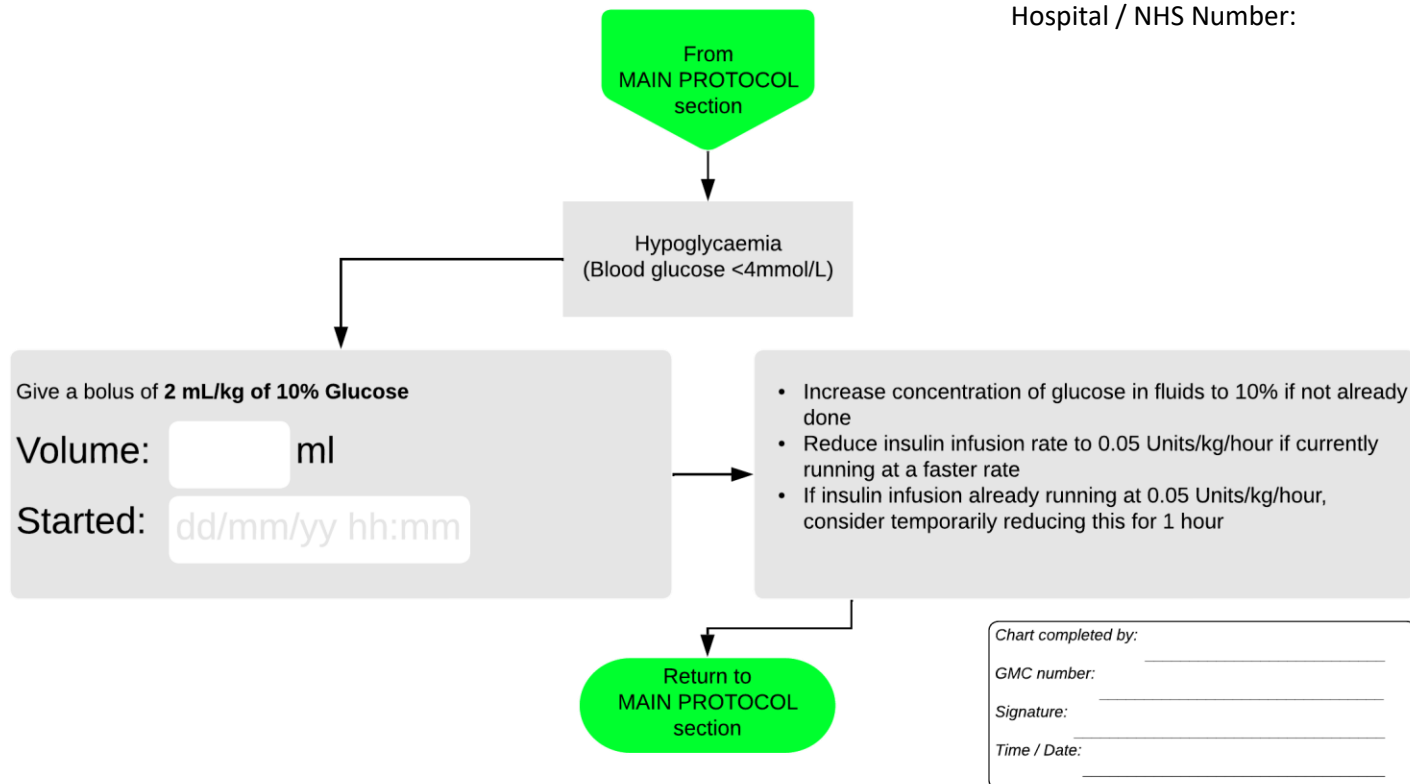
Hospital / NHS Number:

From
MAIN PROTOCOL
section

Hypoglycaemia
(Blood glucose <4mmol/L)

Give a bolus of **2 mL/kg of 10% Glucose**

Volume: ml

Started: dd/mm/yy hh:mm

• Increase concentration of glucose in fluids to 10% if not already done
• Reduce insulin infusion rate to 0.05 Units/kg/hour if currently running at a faster rate
• If insulin infusion already running at 0.05 Units/kg/hour, consider temporarily reducing this for 1 hour

Return to
MAIN PROTOCOL
section

Chart completed by:

GMC number:

Signature:

Time / Date: